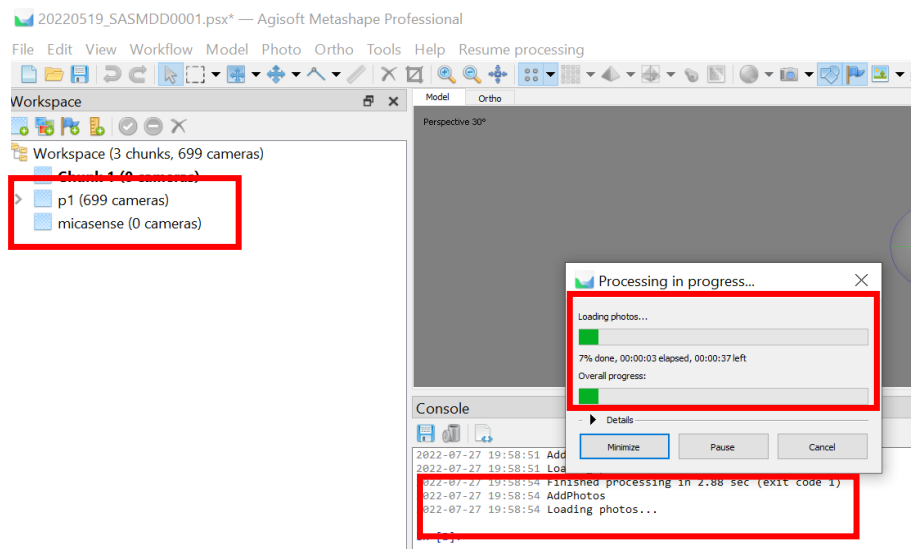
20220519_SASMDD0001.psx* — Agisoft Metashape Professional

File Edit View Workflow Model Photo Ortho Tools Help Resume processing

Workspace

Workspace (3 chunks, 699 cameras)
Chunk 1 (0 cameras)
p1 (699 cameras)
micasense (0 cameras)

Model Ortho

Perspective 30°

Processing in progress...

Loading photos...

7% done, 00:00:03 elapsed, 00:00:37 left

Overall progress:

Details

Minimize Pause Cancel

Console

2022-07-27 19:58:51 Add
2022-07-27 19:58:51 Loa
2022-07-27 19:58:54 Finished processing in 2.88 sec (exit code 1)
2022-07-27 19:58:54 AddPhotos
2022-07-27 19:58:54 Loading photos...